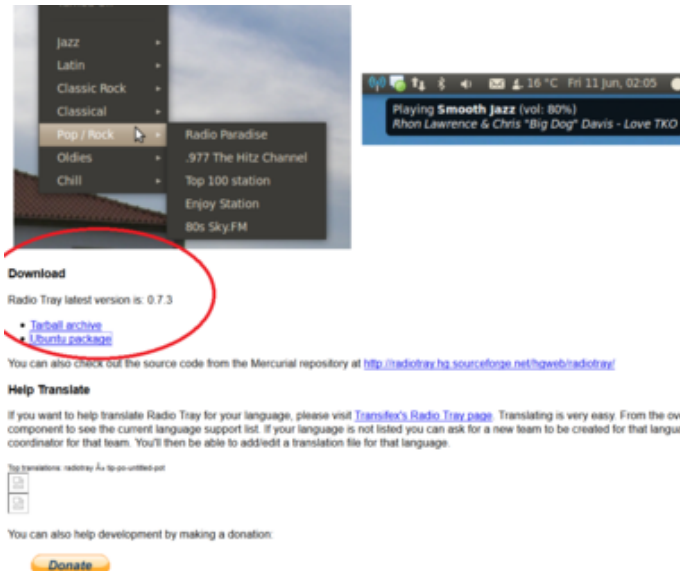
Jazz
Latin
Classic Rock
Classical
Pop / Rock
Oldies
Chill

Radio Paradise
.977 The Hitz Channel
Top 100 station
Enjoy Station
80s Sky.FM

16 °C Fri 11 Jun, 02:05
Playing **Smooth Jazz** (vol: 80%)
*Rhon Lawrence & Chris "Big Dog" Davis - Love TKO*

**Download**

Radio Tray latest version is: 0.7.3

- Tarball archive
- Ubuntu package

You can also check out the source code from the Mercurial repository at http://radiotray.hg.sourceforge.net/hgweb/radiotray/

**Help Translate**

If you want to help translate Radio Tray for your language, please visit Transifex's Radio Tray page. Translating is very easy. From the ov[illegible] component to see the current language support list. If your language is not listed you can ask for a new team to be created for that langu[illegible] coordinator for that team. You'll then be able to add/edit a translation file for that language.

Top translations: radiotray Â» tip-po-untitled-pot

You can also help development by making a donation:

Donate